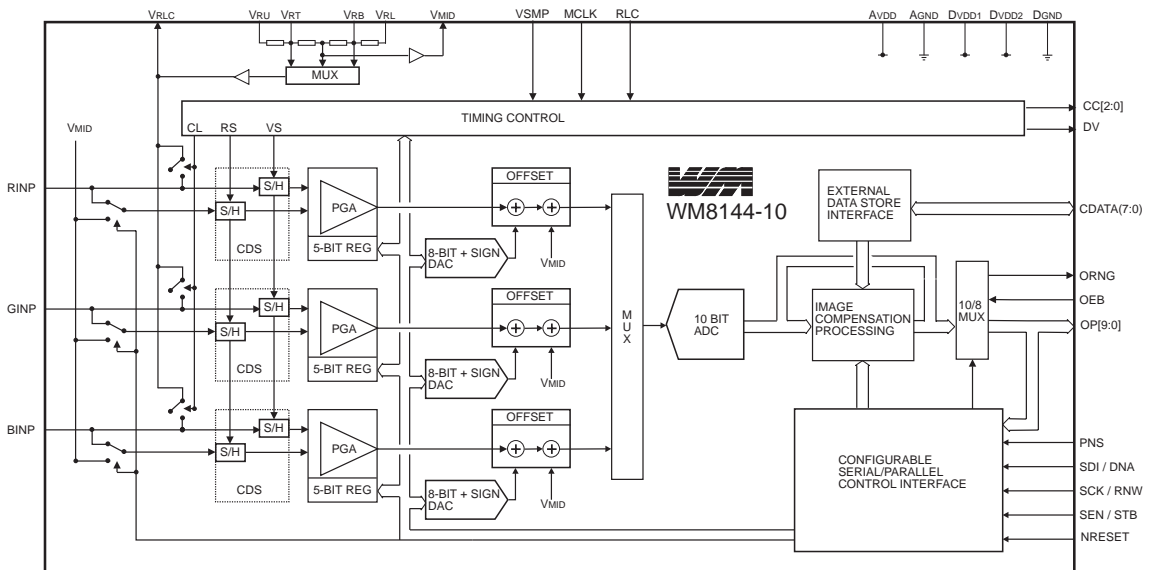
VRLC
VRU VRT
VRB VRL
VMID
VSMP
MCLK
RLC
AVDD AGND DVDD1 DVDD2 DGND

MUX

TIMING CONTROL
CC[2:0]
DV

VMID
CL RS VS

RINP
S/H
S/H
PGA
CDS
5-BIT REG
OFFSET
$+$ $+$
8-BIT + SIGN DAC
VMID

WM8144-10

EXTERNAL DATA STORE INTERFACE
CDATA(7:0)

GINP
S/H
S/H
PGA
CDS
5-BIT REG
OFFSET
$+$ $+$
8-BIT + SIGN DAC
VMID

M U X

10 BIT ADC

IMAGE COMPENSATION PROCESSING

10/8 MUX
ORNG
OEB
OP[9:0]

BINP
S/H
S/H
PGA
CDS
5-BIT REG
OFFSET
$+$ $+$
8-BIT + SIGN DAC
VMID

CONFIGURABLE SERIAL/PARALLEL CONTROL INTERFACE
PNS
SDI / DNA
SCK / RNW
SEN / STB
NRESET